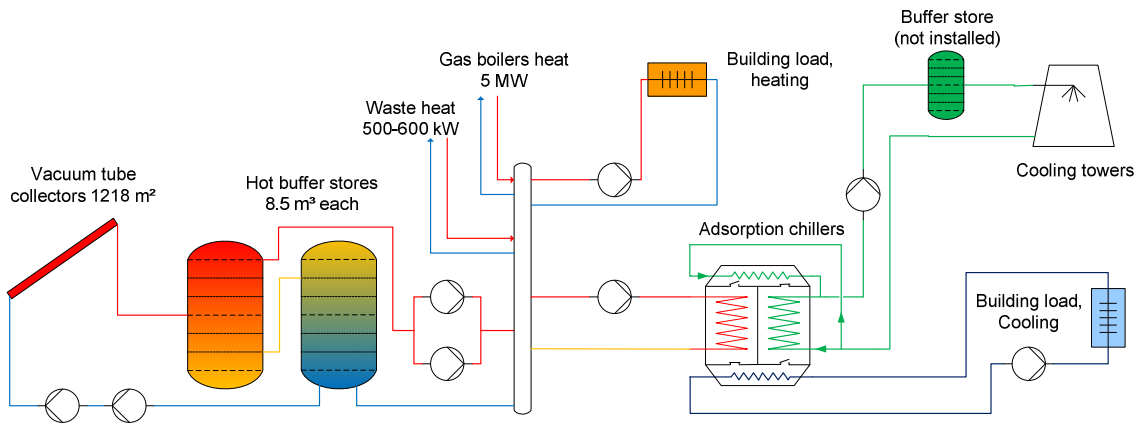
Buffer store
(not installed)

Gas boilers heat
5 MW

Building load,
heating

Waste heat
500-600 kW

Cooling towers

Vacuum tube
collectors 1218 m²

Hot buffer stores
8.5 m³ each

Adsorption chillers

Building load,
Cooling